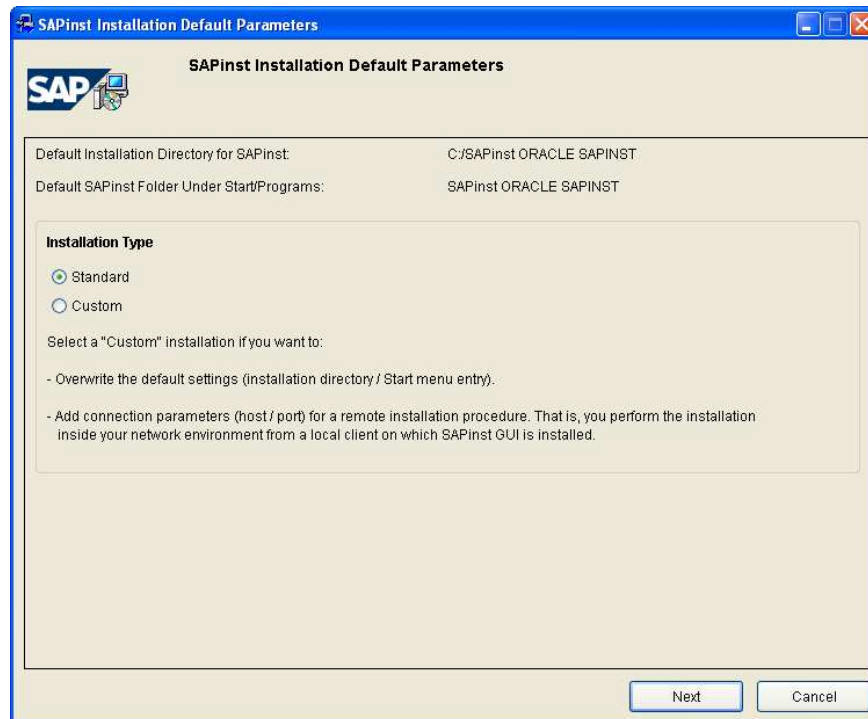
SAPinst Installation Default Parameters

SAP

SAPinst Installation Default Parameters

Default Installation Directory for SAPinst: C:/SAPinst ORACLE SAPINST

Default SAPinst Folder Under Start/Programs: SAPinst ORACLE SAPINST

Installation Type

Standard

Custom

Select a "Custom" installation if you want to:

- Overwrite the default settings (installation directory / Start menu entry).

- Add connection parameters (host / port) for a remote installation procedure. That is, you perform the installation inside your network environment from a local client on which SAPinst GUI is installed.

Next

Cancel